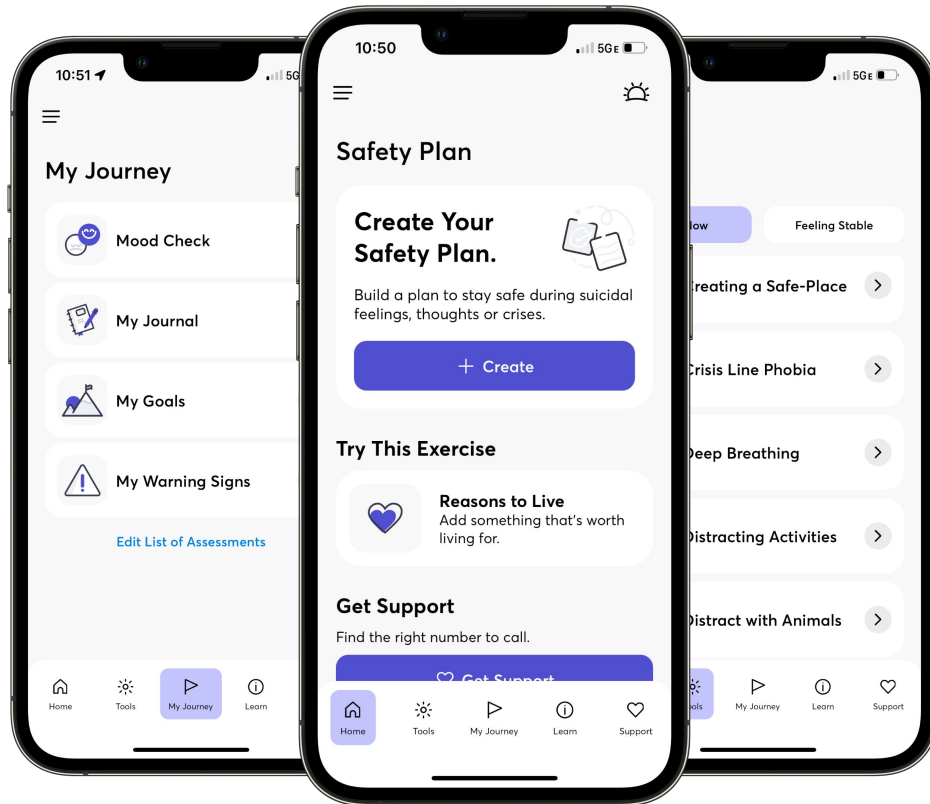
10:51
5G

My Journey

Mood Check

My Journal

My Goals

My Warning Signs

Edit List of Assessments

Home
Tools
My Journey
Learn

10:50
5GE

Safety Plan

Create Your Safety Plan.

Build a plan to stay safe during suicidal feelings, thoughts or crises.

+ Create

Try This Exercise

Reasons to Live
Add something that's worth living for.

Get Support

Find the right number to call.

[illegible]

Home
Tools
My Journey
Learn
Support

5GE

low
Feeling Stable

reating a Safe-Place

Crisis Line Phobia

Deep Breathing

Distracting Activities

Distract with Animals

ols
My Journey
Learn
Support